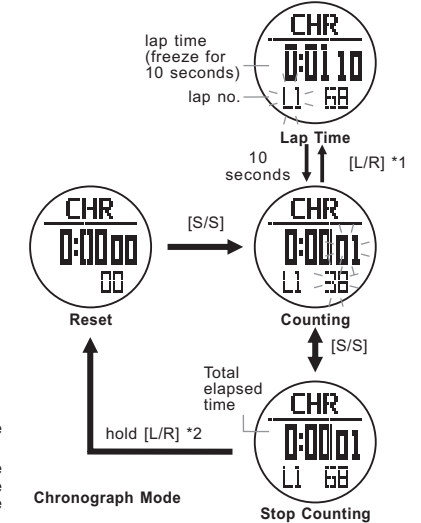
lap time (freeze for 10 seconds)

lap no.

CHR
0:01 10
L1 68

Lap Time

10 seconds

[L/R] *1

CHR
0:00 00
00

Reset

[S/S]

CHR
0:00 01
L1 38

Counting

[S/S]

Total elapsed time

hold [L/R] *2

CHR
0:00 01
L1 68

Chronograph Mode

Stop Counting